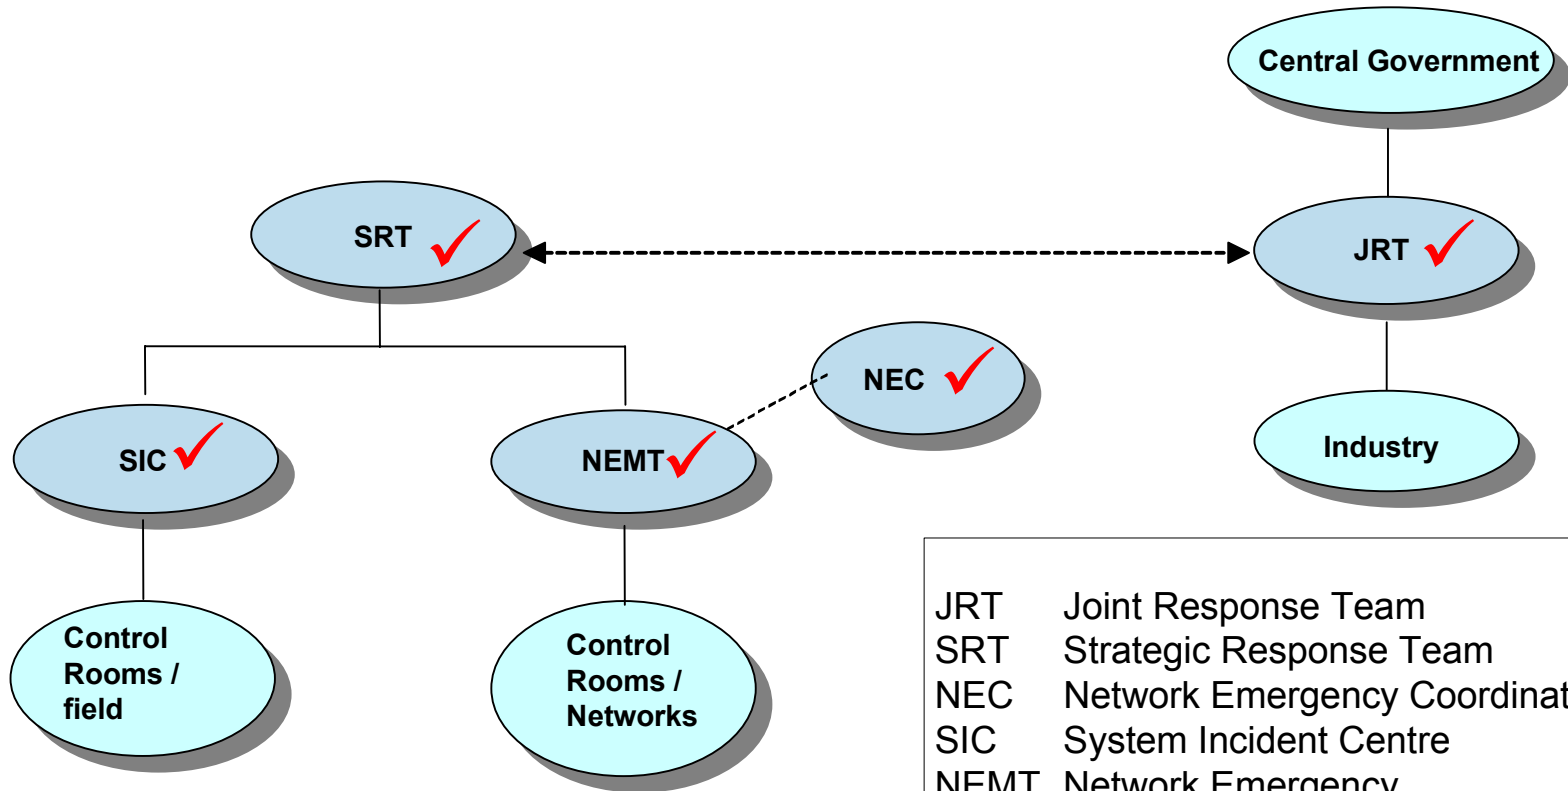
Central Government

SRT

JRT

NEC

SIC

NEMT

Industry

Control Rooms / field

Control Rooms / Networks

JRT Joint Response Team
SRT Strategic Response Team
NEC Network Emergency Coordinat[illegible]
SIC System Incident Centre
NEMT Network Emergency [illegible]